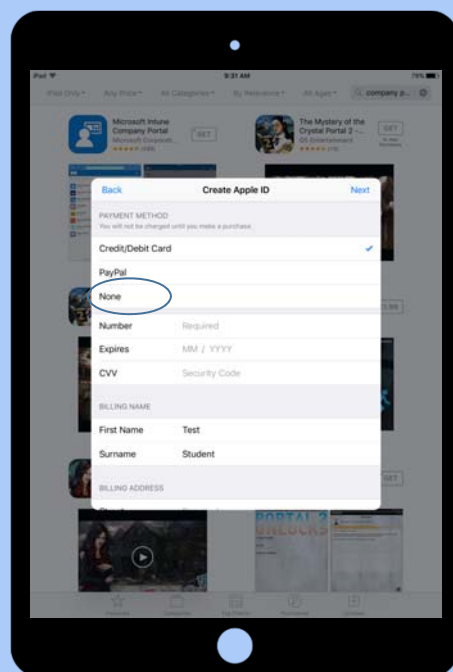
iPad
9:31 AM
79%
iPad Only
Any Price
All Categories
By Relevance
All Ages
company p...

Microsoft Intune Company Portal
Microsoft Corporati...
GET

The Mystery of the Crystal Portal 2 -...
GET

Back
Create Apple ID
Next

PAYMENT METHOD
You will not be charged until you make a purchase.

Credit/Debit Card
PayPal
None

Number
Required
Expires
MM / YYYY
CVV
Security Code

BILLING NAME

First Name
Test
Surname
Student

BILLING ADDRESS

GET
GET

PORTAL 2
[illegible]

Featured
Categories
Top Charts
Purchased
Updates